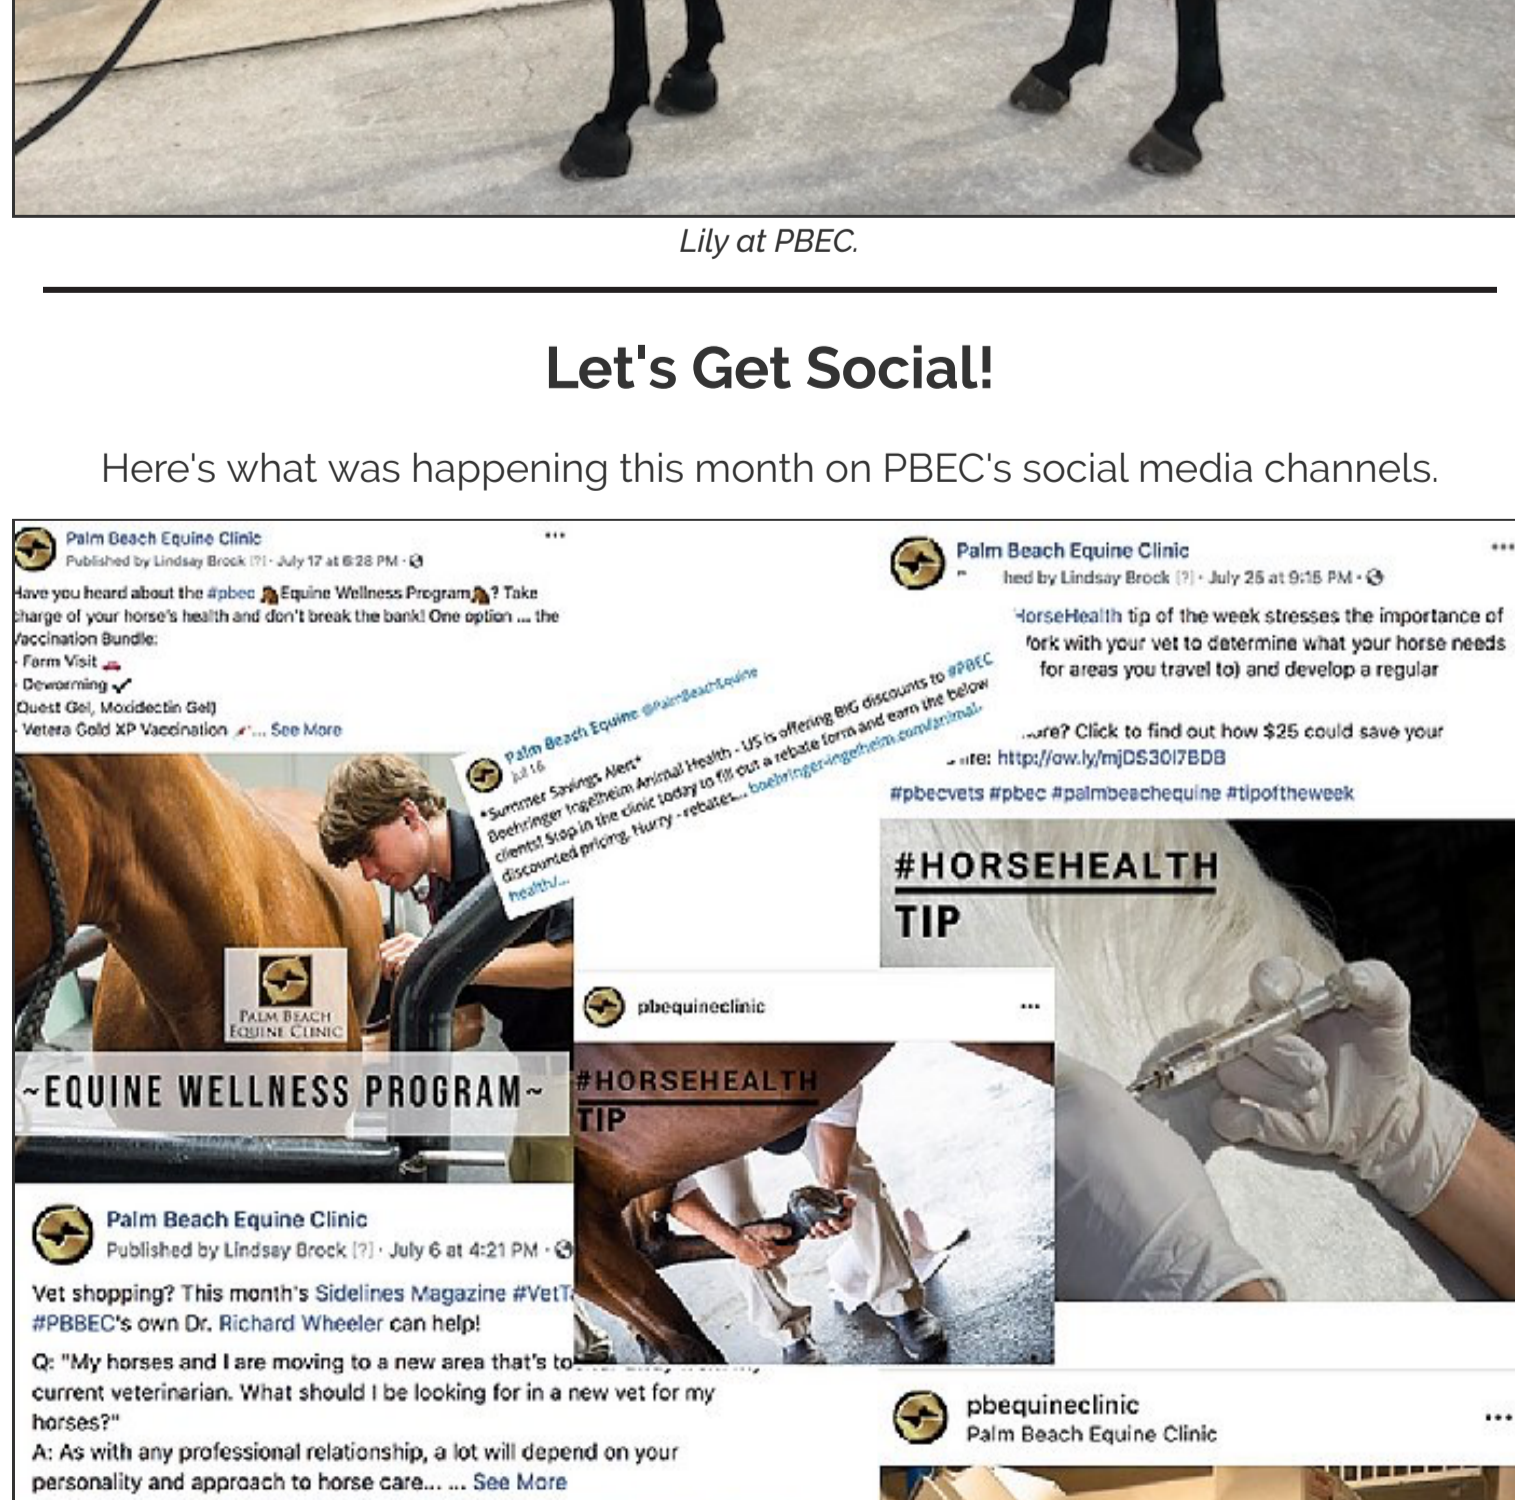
Lily at PBEC.

Let's Get Social!

Here's what was happening this month on PBEC's social media channels.

Palm Beach Equine Clinic
Published by Lindsay Brock [?] · July 17 at 6:28 PM ·

Have you heard about the #pbec Equine Wellness Program? Take charge of your horse's health and don't break the bank! One option ... the Vaccination Bundle:
- Farm Visit
- Deworming
Quest Gel, Moxidectin Gel)
- Vetera Gold XP Vaccination ... See More

PALM BEACH EQUINE CLINIC
~EQUINE WELLNESS PROGRAM~

Palm Beach Equine @PalmBeachEquine
Jul 16
*Summer Savings Alert* Boehringer Ingelheim Animal Health - US is offering BIG discounts to #PBEC clients! Stop in the clinic today to fill out a rebate form and earn the below discounted pricing. Hurry - rebates... boehringer-ingelheim.com/animal-health/...

Palm Beach Equine Clinic
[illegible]hed by Lindsay Brock [?] · July 25 at 9:15 PM ·
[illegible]HorseHealth tip of the week stresses the importance of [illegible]ork with your vet to determine what your horse needs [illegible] for areas you travel to) and develop a regular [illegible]
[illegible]ure? Click to find out how $25 could save your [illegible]ure: http://ow.ly/mjDS30l7BDB
#pbecvets #pbec #palmbeachequine #tipoftheweek

#HORSEHEALTH TIP

pbequineclinic

#HORSEHEALTH TIP

Palm Beach Equine Clinic
Published by Lindsay Brock [?] · July 6 at 4:21 PM ·
Vet shopping? This month's Sidelines Magazine #VetT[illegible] #PBBEC's own Dr. Richard Wheeler can help!
Q: "My horses and I are moving to a new area that's to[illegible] current veterinarian. What should I be looking for in a new vet for my horses?"
A: As with any professional relationship, a lot will depend on your personality and approach to horse care... ... See More

pbequineclinic
Palm Beach Equine Clinic